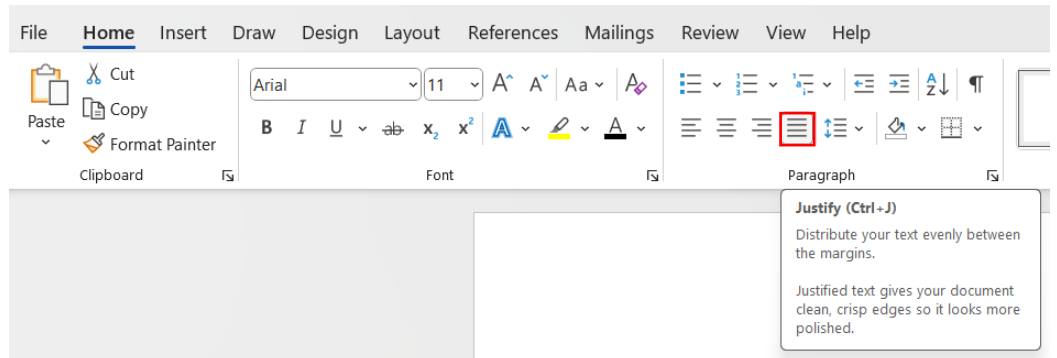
File Home Insert Draw Design Layout References Mailings Review View Help

Paste

Cut

Copy

Format Painter

Clipboard

Arial

11

B I U ab $x_2$ $x^2$

Font

Paragraph

Justify (Ctrl+J)

Distribute your text evenly between the margins.

Justified text gives your document clean, crisp edges so it looks more polished.